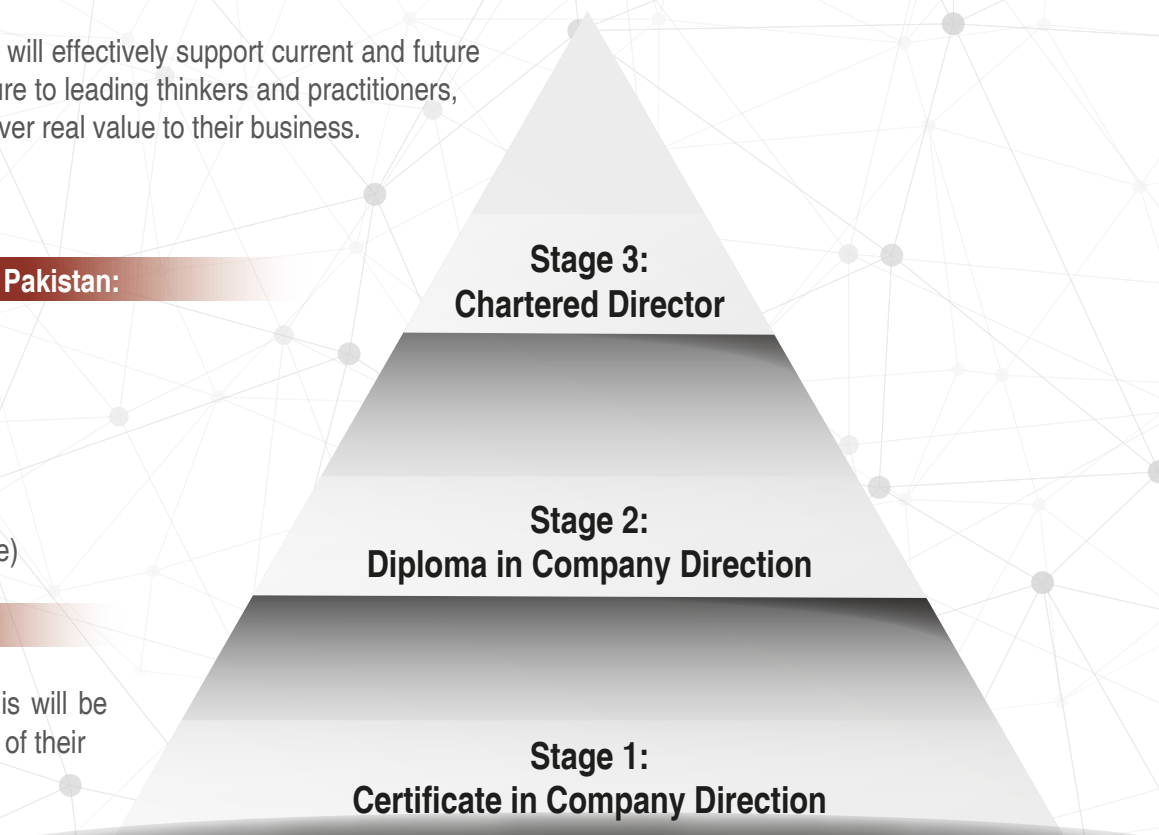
will effectively support current and future ure to leading thinkers and practitioners, ver real value to their business.

Pakistan:

e)

is will be of their

Stage 3:
Chartered Director

Stage 2:
Diploma in Company Direction

Stage 1:
Certificate in Company Direction